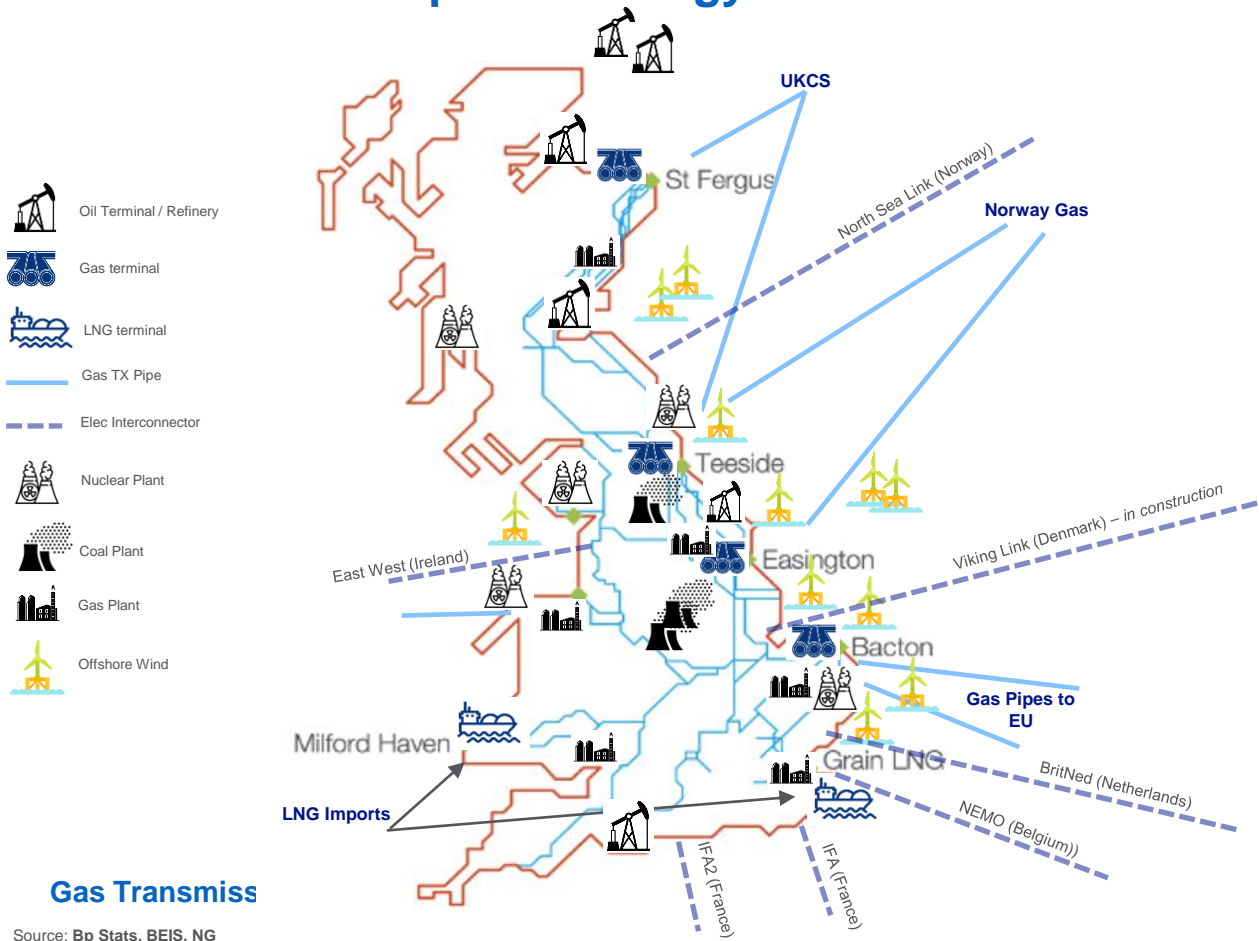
UKCS

St Fergus

North Sea Link (Norway)

Norway Gas

Oil Terminal / Refinery

Gas terminal

LNG terminal

Gas TX Pipe

Elec Interconnector

Nuclear Plant

Coal Plant

Gas Plant

Offshore Wind

Teeside

Viking Link (Denmark) – in construction

Easington

East West (Ireland)

Bacton

Gas Pipes to EU

Milford Haven

Grain LNG

BritNed (Netherlands)

LNG Imports

NEMO (Belgium))

IFA2 (France)

IFA (France)

Gas Transmiss

Source: Bp Stats, BEIS, NG